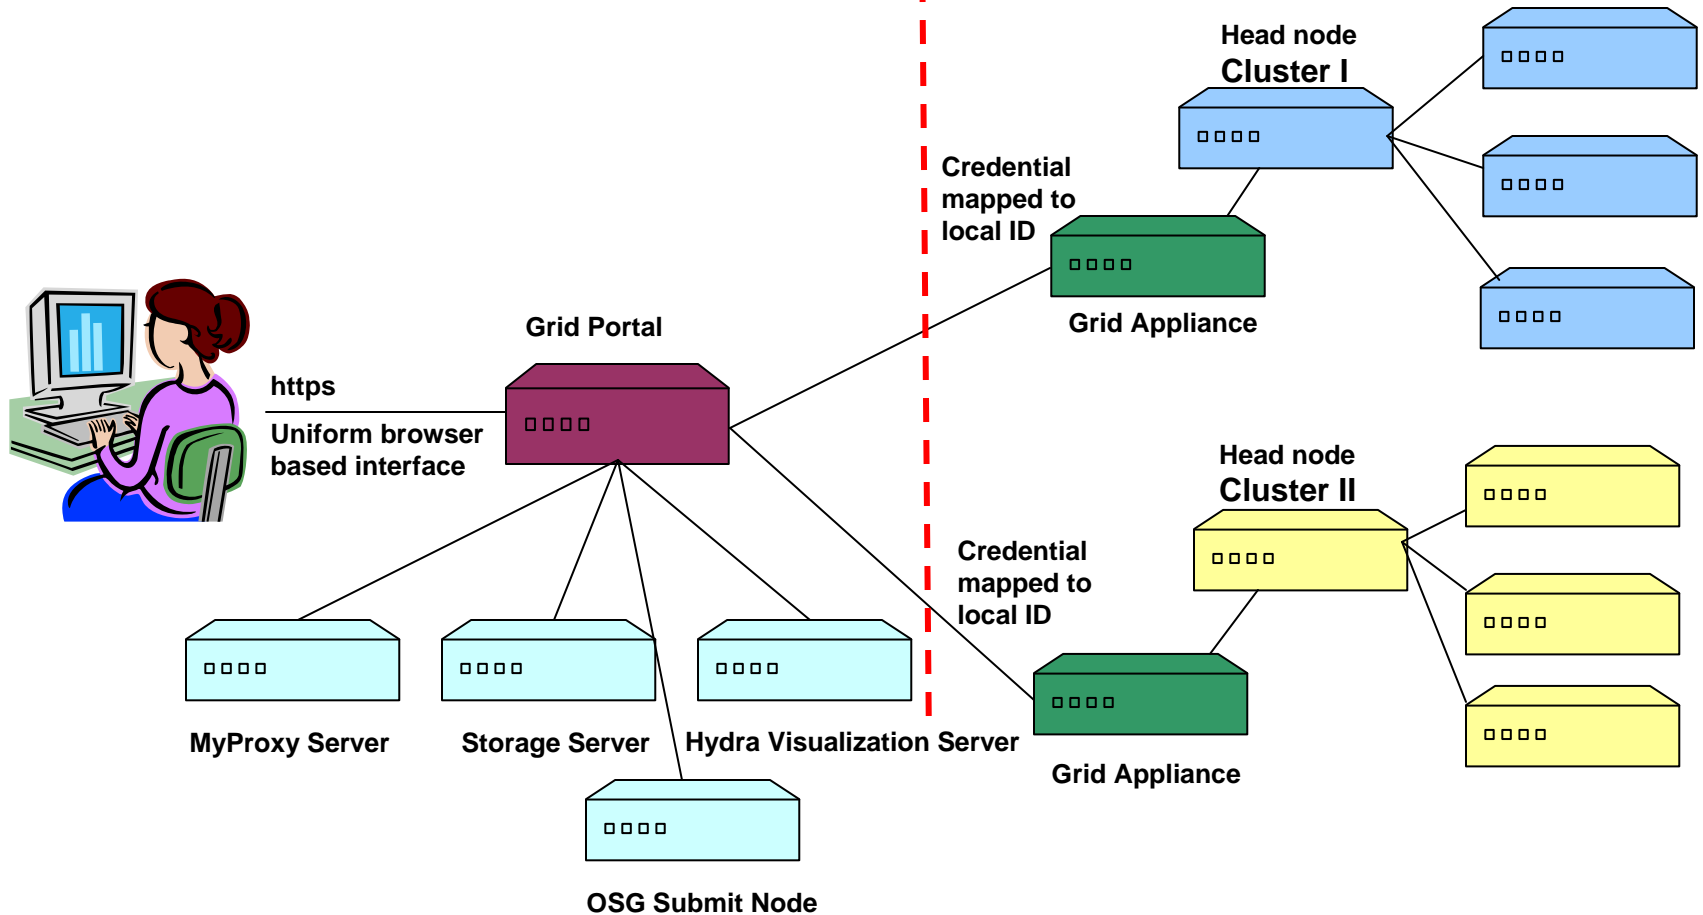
Head node
Cluster I

Credential mapped to local ID

Grid Appliance

Grid Portal

https

Uniform browser based interface

Head node
Cluster II

Credential mapped to local ID

MyProxy Server

Storage Server

Hydra Visualization Server

Grid Appliance

OSG Submit Node